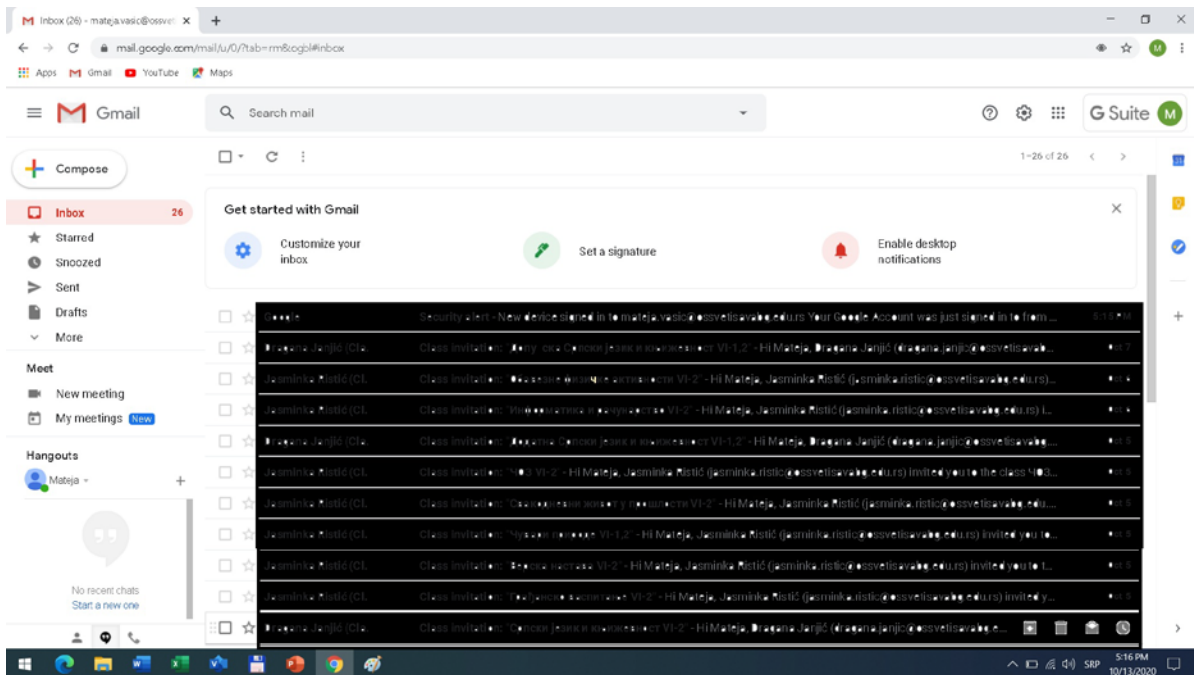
Inbox (26) - mateja.vasic@ossvet ×

mail.google.com/mail/u/0/?tab=rm&ogbl#inbox

Apps Gmail YouTube Maps

Gmail

Search mail

G Suite M

Compose

Inbox 26
Starred
Snoozed
Sent
Drafts
More

Meet
New meeting
My meetings New

Hangouts
Mateja

No recent chats
Start a new one

1–26 of 26

Get started with Gmail

Customize your inbox

Set a signature

Enable desktop notifications

Google — Security alert - New device signed in to mateja.vasic@ossvetisavabg.edu.rs Your Google Account was just signed in to from ... 5:15 PM

Dragana Janjić (Cla. — Class invitation: "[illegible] VI-1,2" - Hi Mateja, Dragana Janjić (dragana.janjic@ossvetisavab...

Jasminka Ristić (Cl. — Class invitation: "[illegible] VI-2" - Hi Mateja, Jasminka Ristić (jasminka.ristic@ossvetisavabg.edu.rs)...

Jasminka Ristić (Cl. — Class invitation: "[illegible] VI-2" - Hi Mateja, Jasminka Ristić (jasminka.ristic@ossvetisavabg.edu.rs) i...

Dragana Janjić (Cla. — Class invitation: "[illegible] VI-1,2" - Hi Mateja, Dragana Janjić (dragana.janjic@ossvetisavabg...

Jasminka Ristić (Cl. — Class invitation: "ЧОС VI-2" - Hi Mateja, Jasminka Ristić (jasminka.ristic@ossvetisavabg.edu.rs) invited you to the class ЧОС...

Jasminka Ristić (Cl. — Class invitation: "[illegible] VI-2" - Hi Mateja, Jasminka Ristić (jasminka.ristic@ossvetisavabg.edu...

Jasminka Ristić (Cl. — Class invitation: "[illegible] VI-1,2" - Hi Mateja, Jasminka Ristić (jasminka.ristic@ossvetisavabg.edu.rs) invited you to...

Jasminka Ristić (Cl. — Class invitation: "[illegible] VI-2" - Hi Mateja, Jasminka Ristić (jasminka.ristic@ossvetisavabg.edu.rs) invited you to t...

Jasminka Ristić (Cl. — Class invitation: "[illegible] VI-2" - Hi Mateja, Jasminka Ristić (jasminka.ristic@ossvetisavabg.edu.rs) invited y...

Dragana Janjić (Cla. — Class invitation: "Српски језик и књижевност VI-2" - Hi Mateja, Dragana Janjić (dragana.janjic@ossvetisavabg.e...

SRP 5:16 PM 10/13/2020